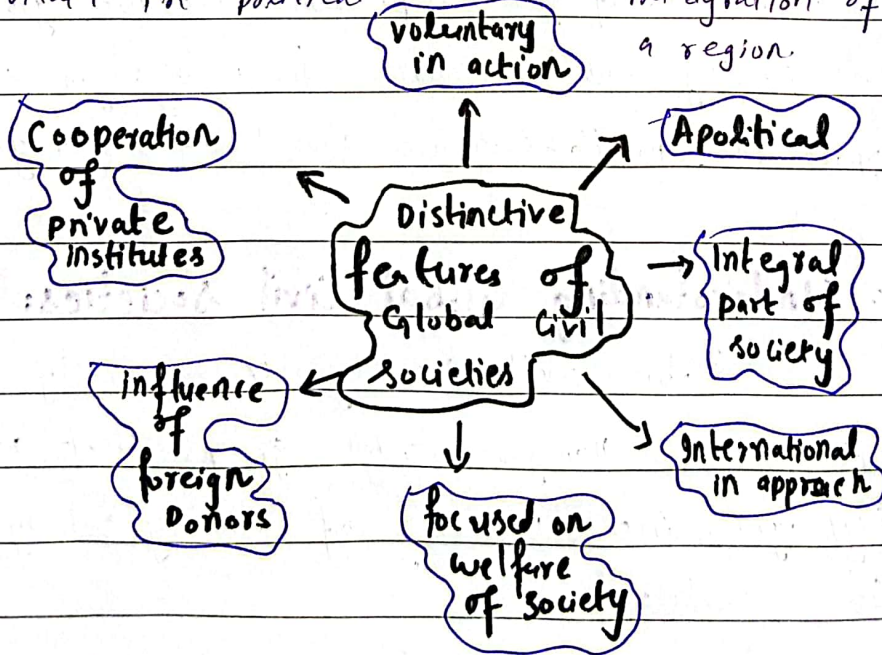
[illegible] the political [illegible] integration of a region.

voluntary in action

Cooperation of private institutes

Apolitical

Distinctive features of Global Civil societies

Integral part of society

influence of foreign Donors

International in approach

focused on welfare of society